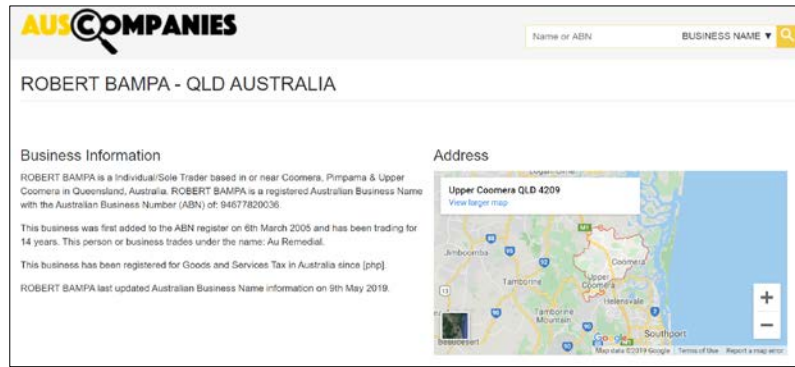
AUSCOMPANIES

Name or ABN

BUSINESS NAME ▼

ROBERT BAMPA - QLD AUSTRALIA

Business Information

ROBERT BAMPA is a Individual/Sole Trader based in or near Coomera, Pimpama & Upper Coomera in Queensland, Australia. ROBERT BAMPA is a registered Australian Business Name with the Australian Business Number (ABN) of: 94677820036.

This business was first added to the ABN register on 6th March 2005 and has been trading for 14 years. This person or business trades under the name: Au Remedial.

This business has been registered for Goods and Services Tax in Australia since [php].

ROBERT BAMPA last updated Australian Business Name information on 9th May 2019.

Address

Upper Coomera QLD 4209

View larger map

Jimboomba

Coomera

Upper Coomera

Tamborine

Helensvale

Tamborine Mountain

Southport

Beaudesert

+

−

Map data ©2019 Google Terms of Use Report a map error